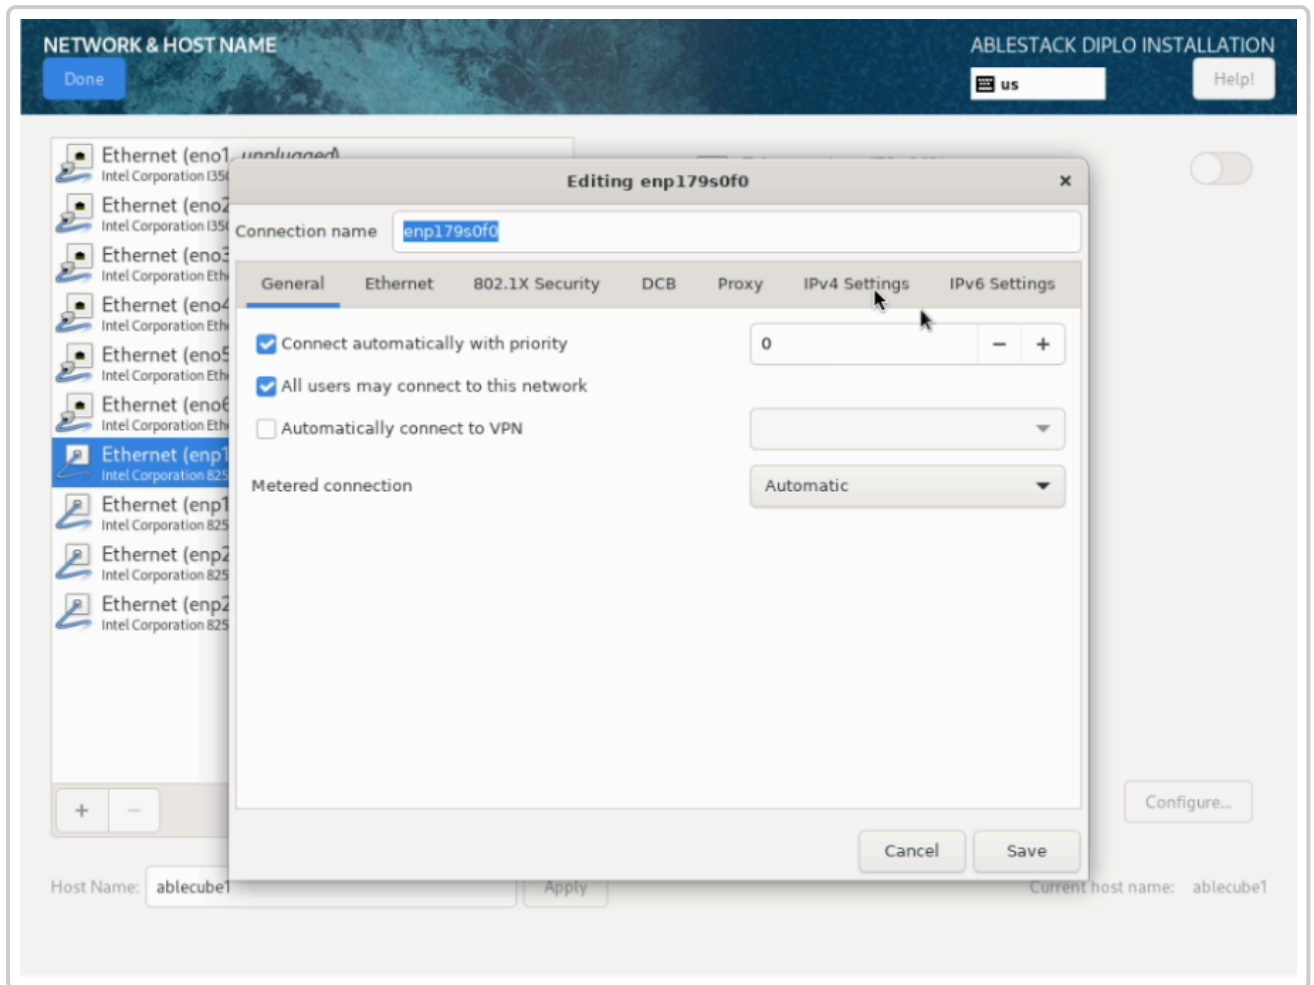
NETWORK & HOST NAME
Done
ABLESTACK DIPLO INSTALLATION
us
Help!

Ethernet (eno1) unplugged
Intel Corporation I35
Ethernet (eno2
Intel Corporation I35
Ethernet (eno3
Intel Corporation Eth
Ethernet (eno4
Intel Corporation Eth
Ethernet (eno5
Intel Corporation Eth
Ethernet (eno6
Intel Corporation Eth
Ethernet (enp1
Intel Corporation 825
Ethernet (enp1
Intel Corporation 825
Ethernet (enp2
Intel Corporation 825
Ethernet (enp2
Intel Corporation 825

+ −

Editing enp179s0f0
×
Connection name enp179s0f0
General Ethernet 802.1X Security DCB Proxy IPv4 Settings IPv6 Settings
Connect automatically with priority
0 − +
All users may connect to this network
Automatically connect to VPN
Metered connection Automatic
Cancel Save

Configure...
Host Name: ablecube1
Apply
Current host name: ablecube1